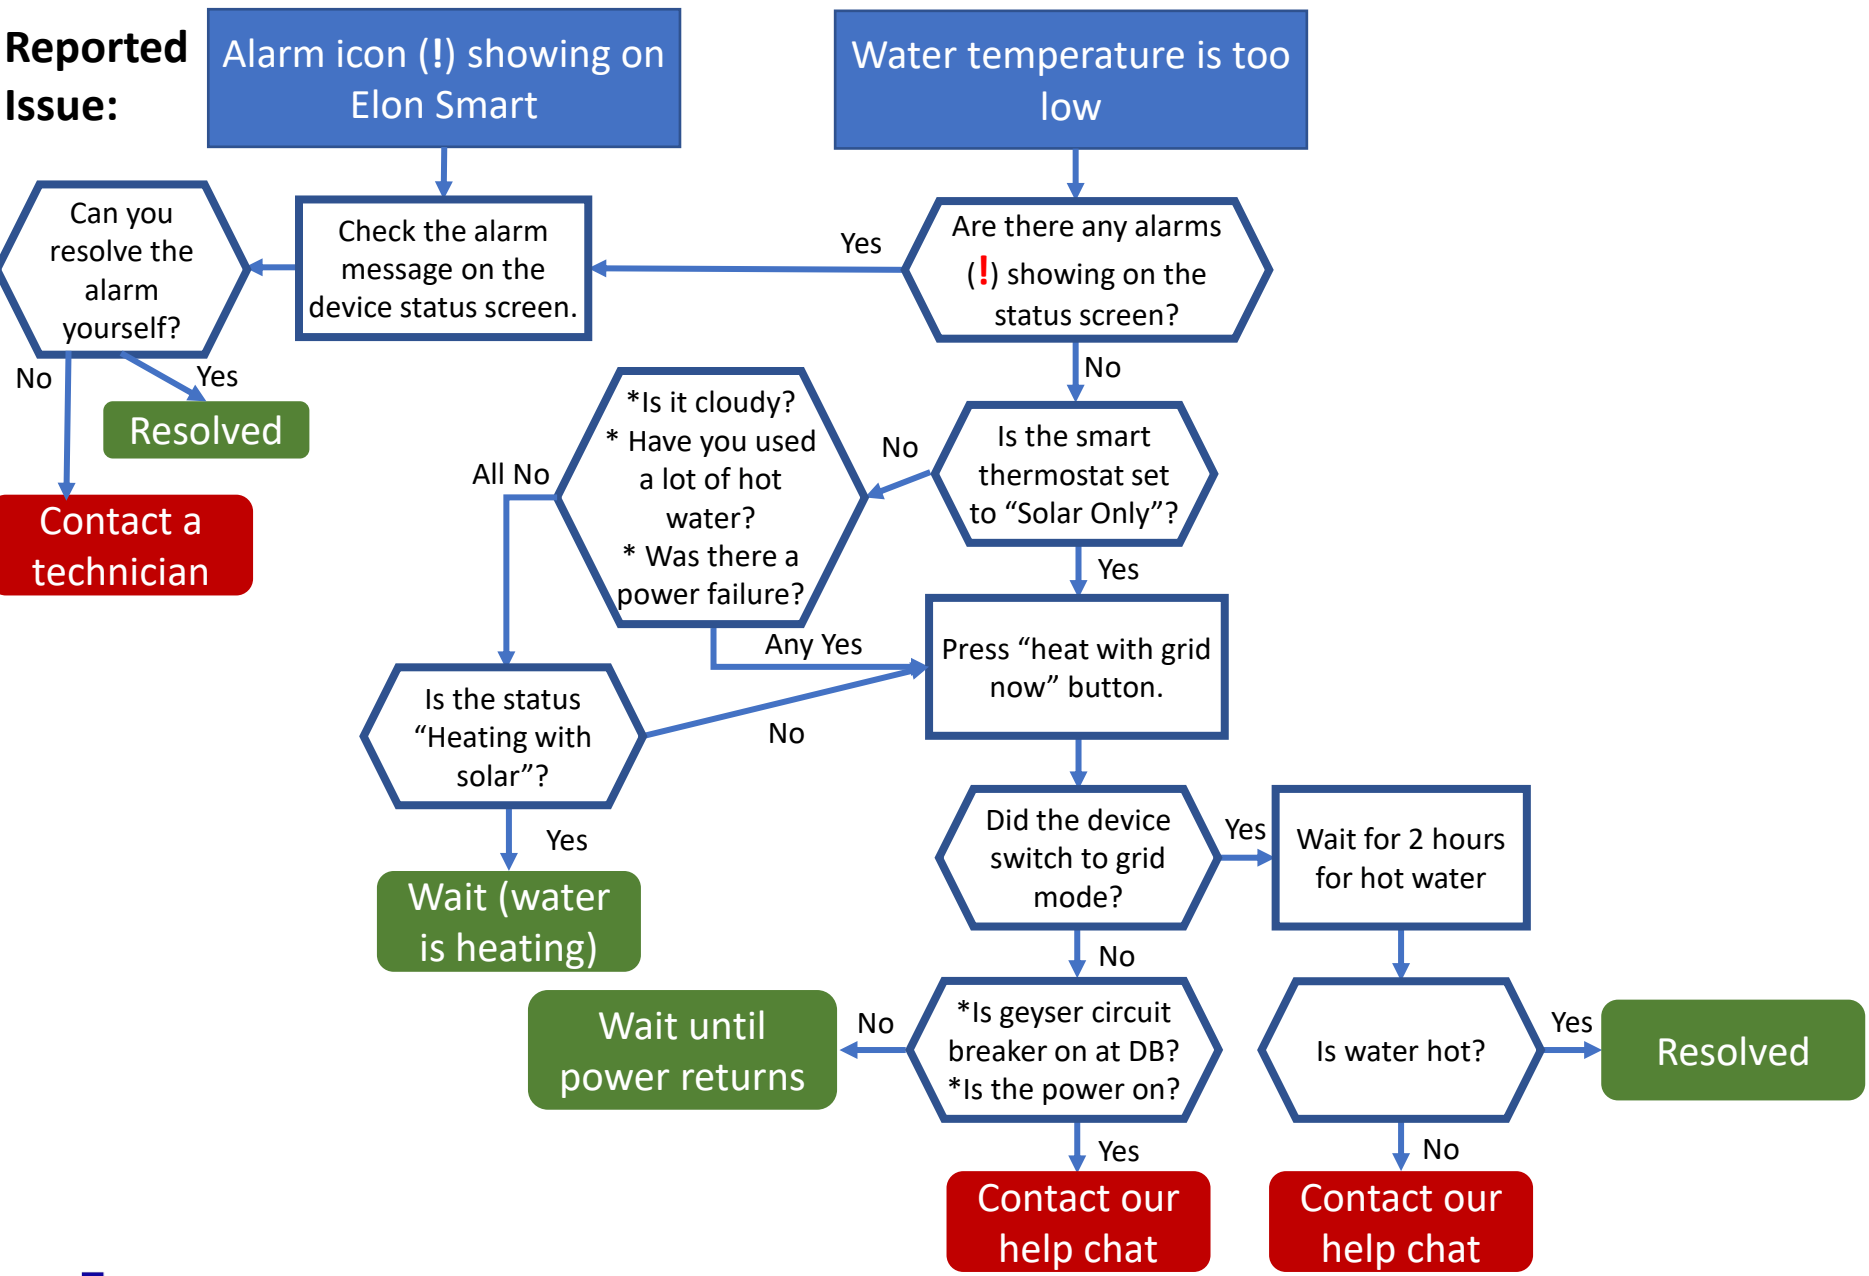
Reported Issue:

Alarm icon (!) showing on Elon Smart

Water temperature is too low

Can you resolve the alarm yourself?

Check the alarm message on the device status screen.

Yes

Are there any alarms (!) showing on the status screen?

No

Yes

Resolved

Contact a technician

No

*Is it cloudy?
* Have you used a lot of hot water?
* Was there a power failure?

No

All No

Is the smart thermostat set to “Solar Only”?

Yes

Any Yes

Press “heat with grid now” button.

Is the status “Heating with solar”?

No

Yes

Wait (water is heating)

Did the device switch to grid mode?

Yes

Wait for 2 hours for hot water

No

Wait until power returns

No

*Is geyser circuit breaker on at DB?
*Is the power on?

Is water hot?

Yes

Resolved

Yes

No

Contact our help chat

Contact our help chat